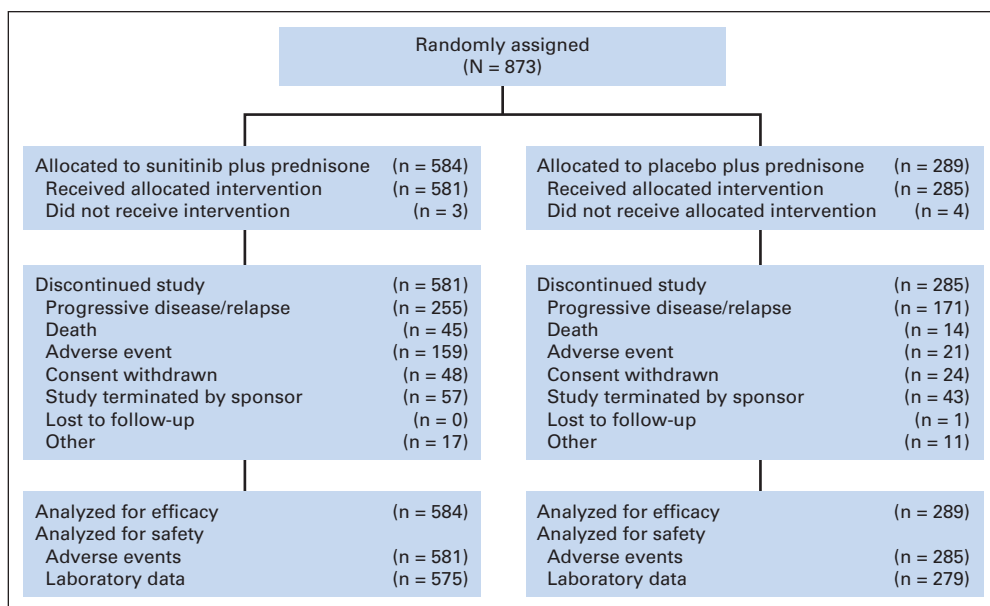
Randomly assigned
(N = 873)

Allocated to sunitinib plus prednisone (n = 584)
Received allocated intervention (n = 581)
Did not receive intervention (n = 3)

Discontinued study (n = 581)
Progressive disease/relapse (n = 255)
Death (n = 45)
Adverse event (n = 159)
Consent withdrawn (n = 48)
Study terminated by sponsor (n = 57)
Lost to follow-up (n = 0)
Other (n = 17)

Analyzed for efficacy (n = 584)
Analyzed for safety
Adverse events (n = 581)
Laboratory data (n = 575)

Allocated to placebo plus prednisone (n = 289)
Received allocated intervention (n = 285)
Did not receive allocated intervention (n = 4)

Discontinued study (n = 285)
Progressive disease/relapse (n = 171)
Death (n = 14)
Adverse event (n = 21)
Consent withdrawn (n = 24)
Study terminated by sponsor (n = 43)
Lost to follow-up (n = 1)
Other (n = 11)

Analyzed for efficacy (n = 289)
Analyzed for safety
Adverse events (n = 285)
Laboratory data (n = 279)